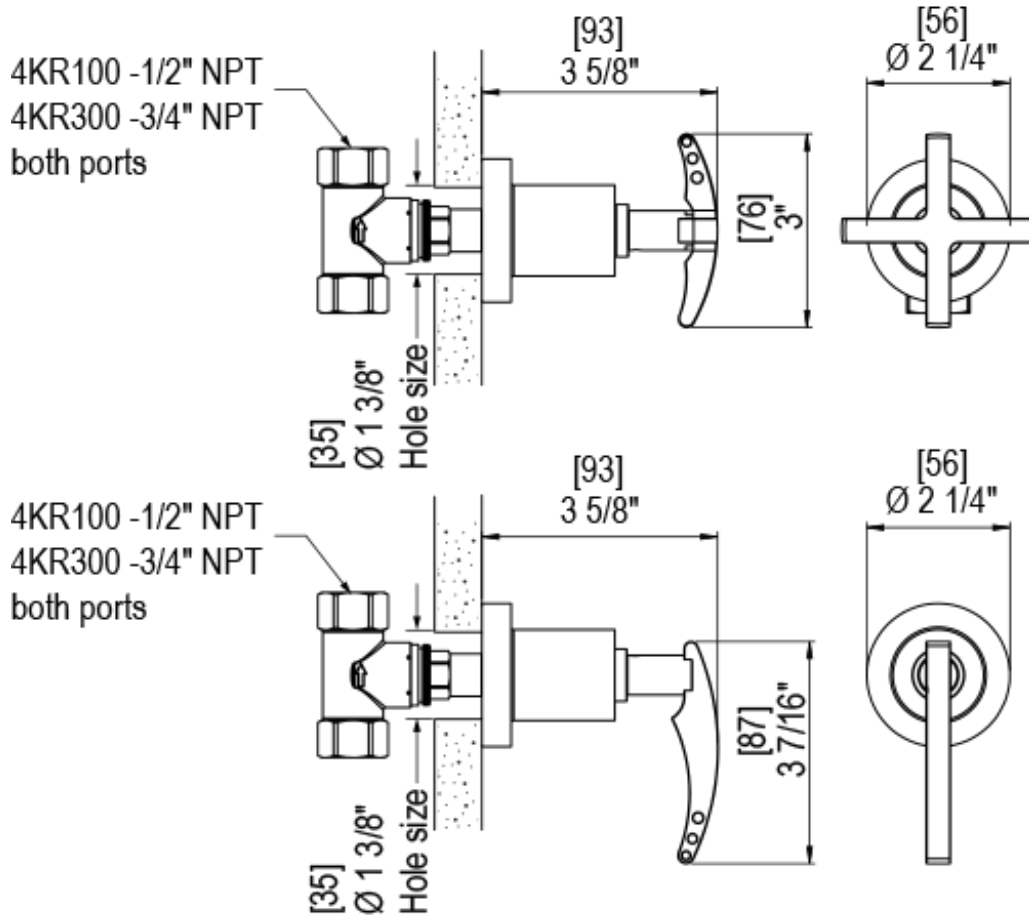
4KR100 -1/2" NPT
4KR300 -3/4" NPT
both ports

[93]
3 5/8"

[56]
Ø 2 1/4"

[76]
3"

[35]
Ø 1 3/8"
Hole size

4KR100 -1/2" NPT
4KR300 -3/4" NPT
both ports

[93]
3 5/8"

[56]
Ø 2 1/4"

[87]
3 7/16"

[35]
Ø 1 3/8"
Hole size